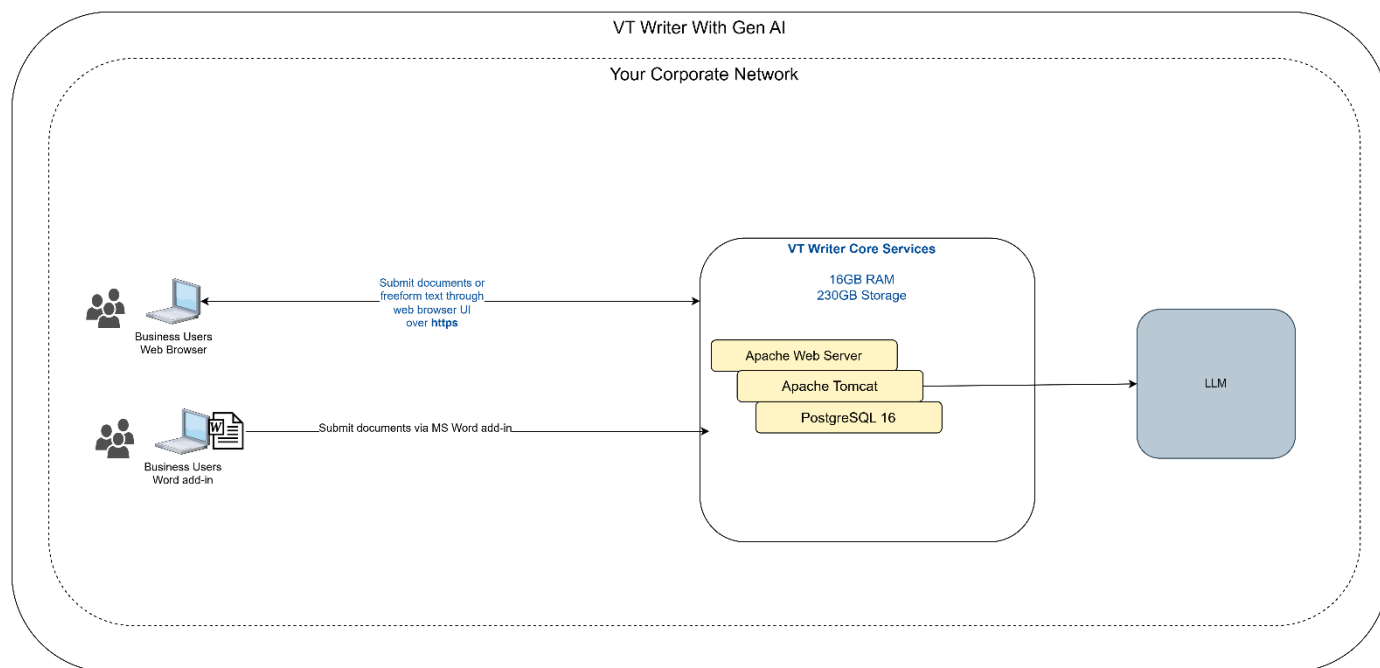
VT Writer With Gen AI

Your Corporate Network

Business Users Web Browser

Submit documents or freeform text through web browser UI over **https**

VT Writer Core Services

16GB RAM
230GB Storage

Apache Web Server

Apache Tomcat

PostgreSQL 16

LLM

Business Users Word add-in

Submit documents via MS Word add-in